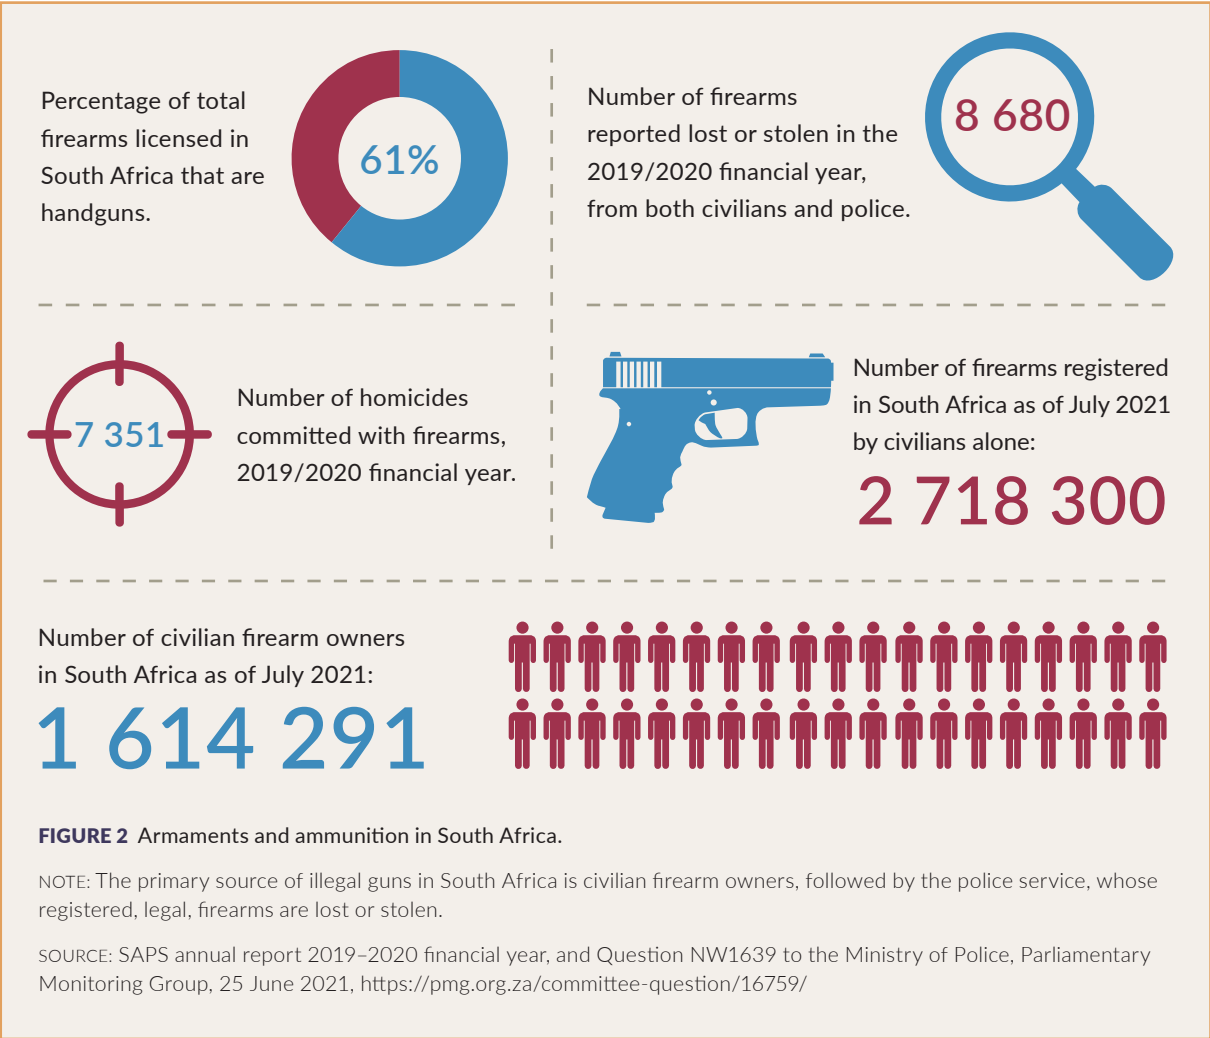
Percentage of total firearms licensed in South Africa that are handguns.

61%

Number of firearms reported lost or stolen in the 2019/2020 financial year, from both civilians and police.

8 680

7 351

Number of homicides committed with firearms, 2019/2020 financial year.

Number of firearms registered in South Africa as of July 2021 by civilians alone:

2 718 300

Number of civilian firearm owners in South Africa as of July 2021:

1 614 291

FIGURE 2 Armaments and ammunition in South Africa.

NOTE: The primary source of illegal guns in South Africa is civilian firearm owners, followed by the police service, whose registered, legal, firearms are lost or stolen.

SOURCE: SAPS annual report 2019–2020 financial year, and Question NW1639 to the Ministry of Police, Parliamentary Monitoring Group, 25 June 2021, https://pmg.org.za/committee-question/16759/